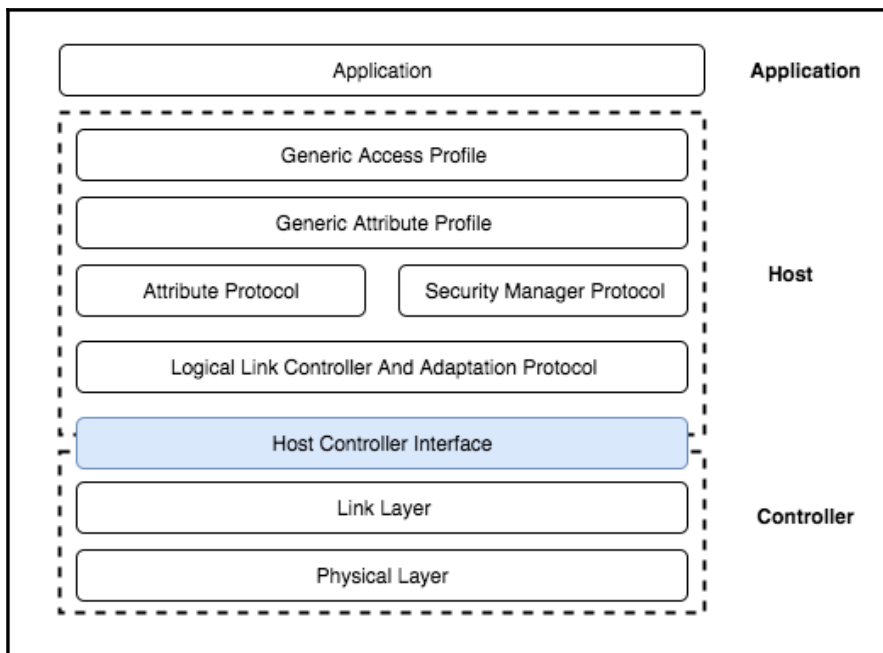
Application

Application

Generic Access Profile

Generic Attribute Profile

Attribute Protocol

Security Manager Protocol

Host

Logical Link Controller And Adaptation Protocol

Host Controller Interface

Link Layer

Controller

Physical Layer